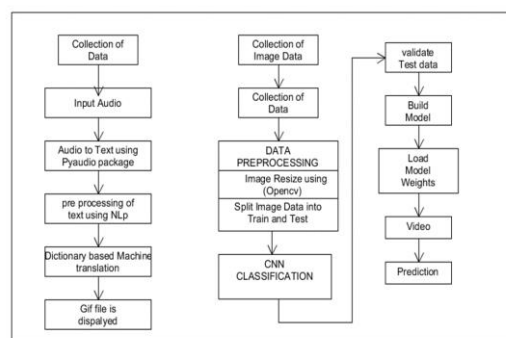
Collection of Data

Input Audio

Audio to Text using Pyaudio package

pre processing of text using NLp

Dictionary based Machine translation

Gif file is dispalyed

Collection of Image Data

Collection of Data

DATA PREPROCESSING

Image Resize using (Opencv)

Split Image Data into Train and Test

CNN CLASSIFICATION

validate Test data

Build Model

Load Model Weights

Video

Prediction